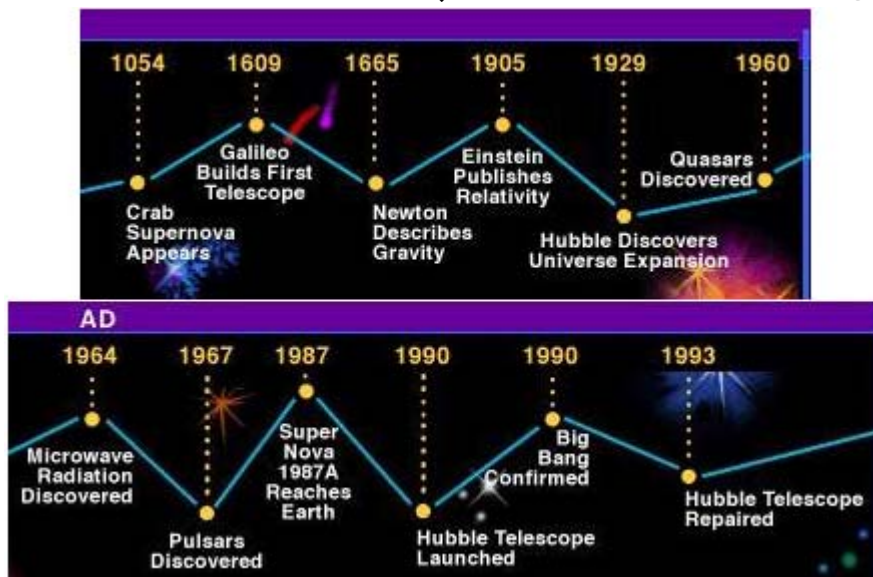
1054
Crab Supernova Appears

1609
Galileo Builds First Telescope

1665
Newton Describes Gravity

1905
Einstein Publishes Relativity

1929
Hubble Discovers Universe Expansion

1960
Quasars Discovered

AD

1964
Microwave Radiation Discovered

1967
Pulsars Discovered

1987
Super Nova 1987A Reaches Earth

1990
Hubble Telescope Launched

1990
Big Bang Confirmed

1993
Hubble Telescope Repaired